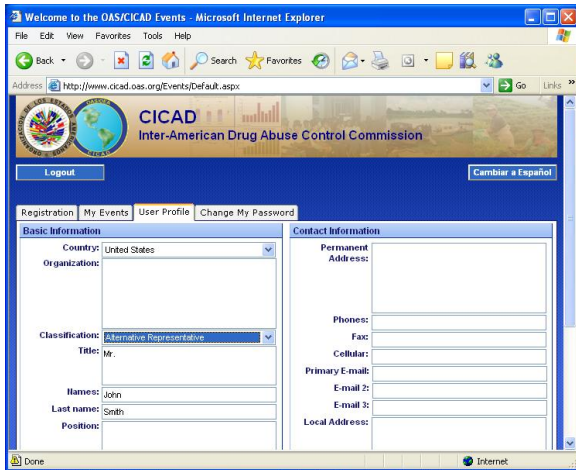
Welcome to the OAS/CICAD Events - Microsoft Internet Explorer

File Edit View Favorites Tools Help

Back Search Favorites

Address http://www.cicad.oas.org/Events/Default.aspx Go Links

CICAD
Inter-American Drug Abuse Control Commission

Logout

Cambiar a Español

Registration | My Events | User Profile | Change My Password

Basic Information

Country: United States
Organization:
Classification: Alternative Representative
Title: Mr.
Names: John
Last name: Smith
Position:

Contact Information

Permanent Address:
Phones:
Fax:
Cellular:
Primary E-mail:
E-mail 2:
E-mail 3:
Local Address:

Done

Internet